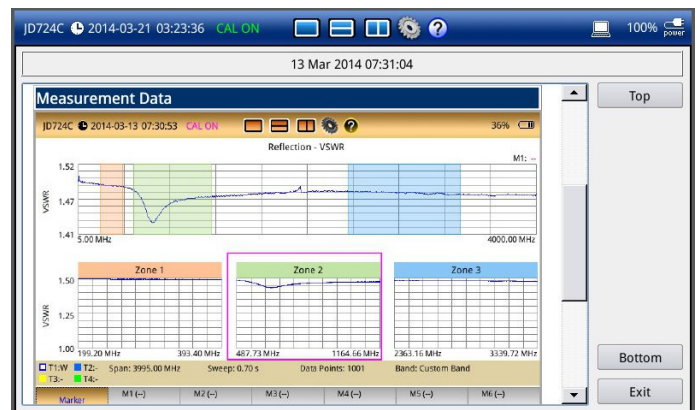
JD724C 2014-03-21 03:23:36 CAL ON 100% power

13 Mar 2014 07:31:04

Measurement Data

JD724C 2014-03-13 07:30:53 CAL ON 36%

Reflection - VSWR

M1: --

1.52

VSWR

1.47

1.41

5.00 MHz

4000.00 MHz

Zone 1

Zone 2

Zone 3

1.50

VSWR

1.25

1.00

199.20 MHz

393.40 MHz

487.73 MHz

1164.66 MHz

2363.16 MHz

3339.72 MHz

T1:W T2: T3:- T4:-

Span: 3995.00 MHz

Sweep: 0.70 s

Data Points: 1001

Band: Custom Band

Marker

M1 (--)

M2 (--)

M3 (--)

M4 (--)

M5 (--)

M6 (--)

Top

Bottom

Exit